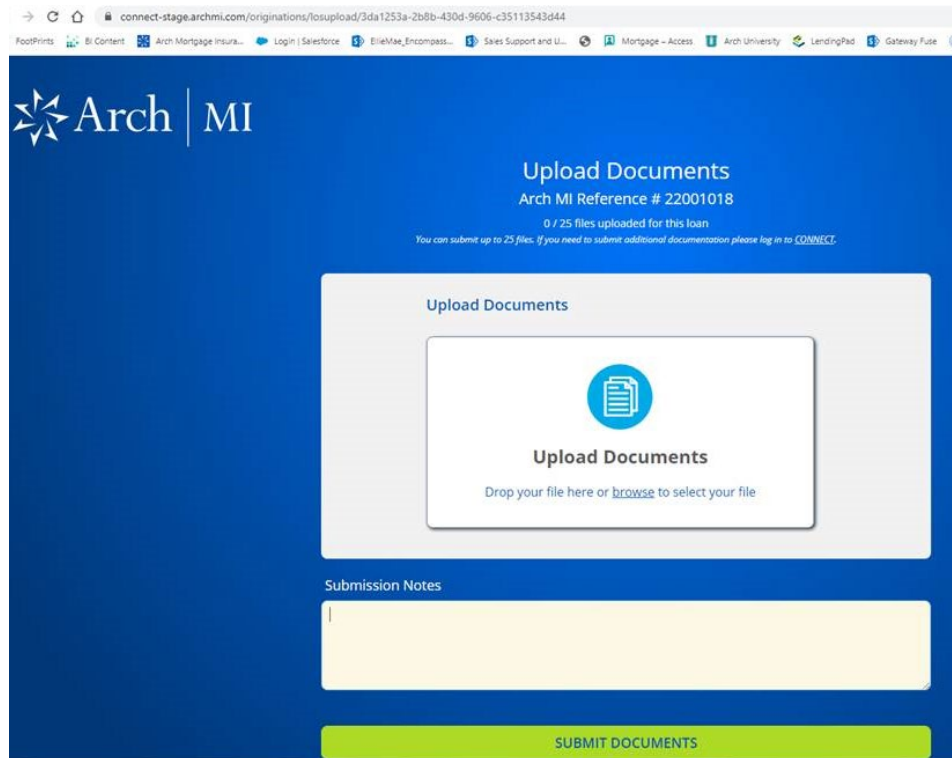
connect-stage.archmi.com/originations/losupload/3da1253a-2b8b-430d-9606-c35113543d44

FootPrints  BI Content  Arch Mortgage Insura...  Login | Salesforce  EllieMae_Encompass...  Sales Support and U...  Mortgage – Access  Arch University  LendingPad  Gateway Fuse

Arch | MI

Upload Documents

Arch MI Reference # 22001018

0 / 25 files uploaded for this loan

You can submit up to 25 files. If you need to submit additional documentation please log in to CONNECT.

Upload Documents

Upload Documents

Drop your file here or browse to select your file

Submission Notes

SUBMIT DOCUMENTS